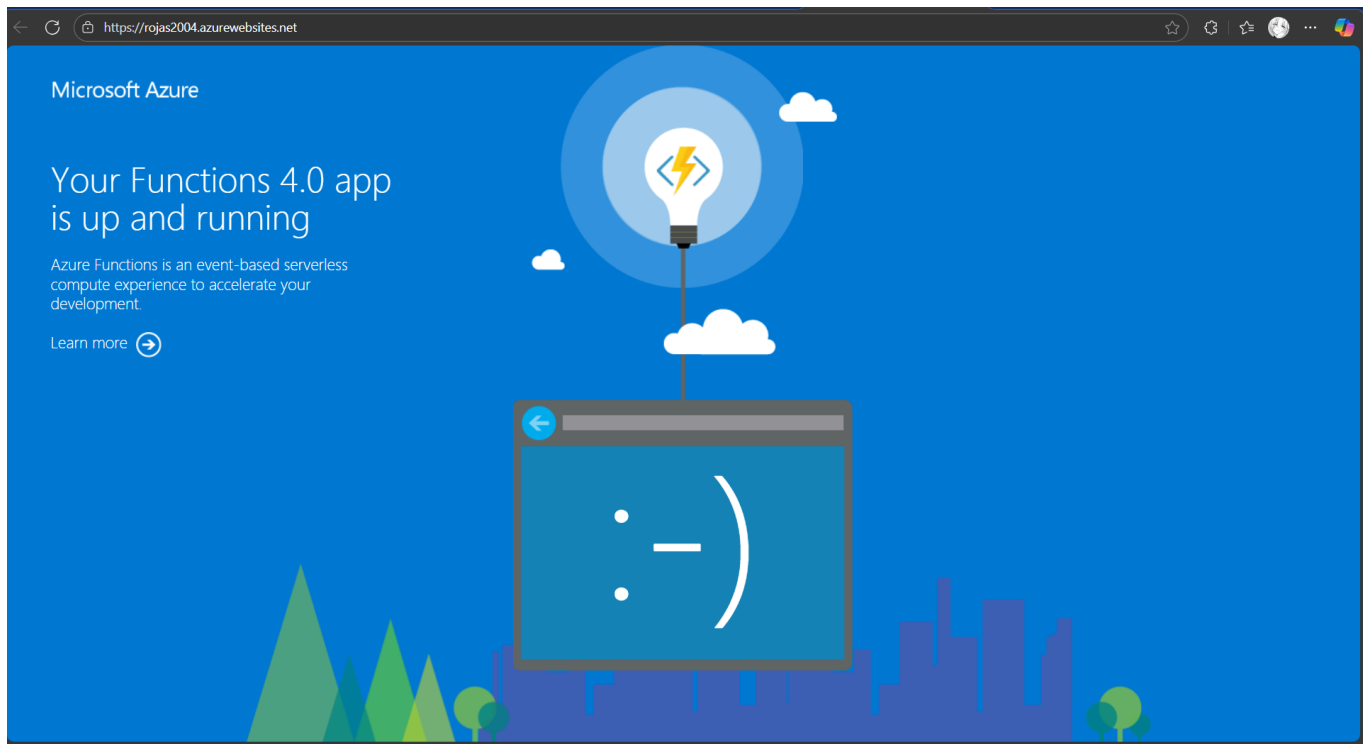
https://rojas2004.azurewebsites.net

Microsoft Azure

Your Functions 4.0 app is up and running

Azure Functions is an event-based serverless compute experience to accelerate your development.

Learn more

:-)